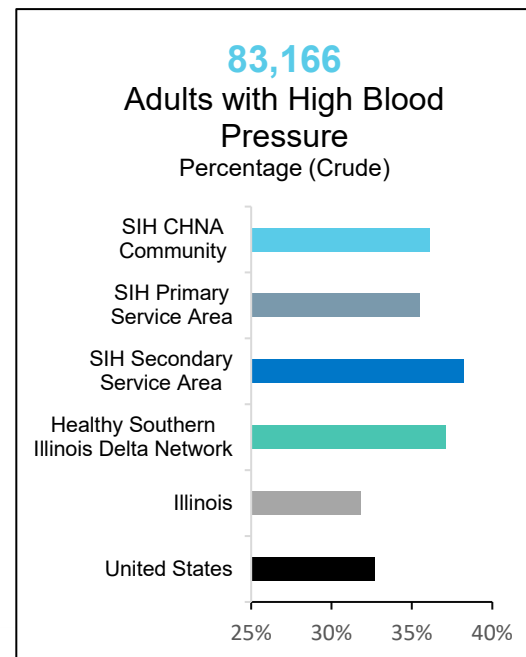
83,166

Adults with High Blood Pressure

Percentage (Crude)

SIH CHNA Community

SIH Primary Service Area

SIH Secondary Service Area

Healthy Southern Illinois Delta Network

Illinois

United States

25%

30%

35%

40%